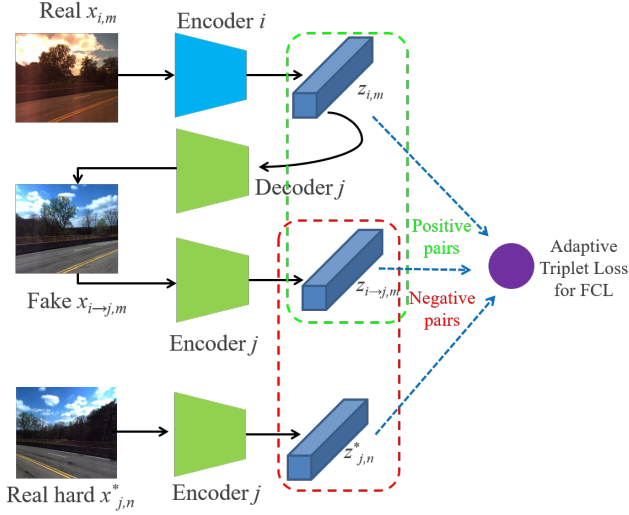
Real $x_{i,m}$

Encoder $i$

$z_{i,m}$

Decoder $j$

Positive pairs

Adaptive Triplet Loss for FCL

$z_{i\rightarrow j,m}$

Negative pairs

Fake $x_{i\rightarrow j,m}$

Encoder $j$

$z^{*}_{j,n}$

Real hard $x^{*}_{j,n}$

Encoder $j$